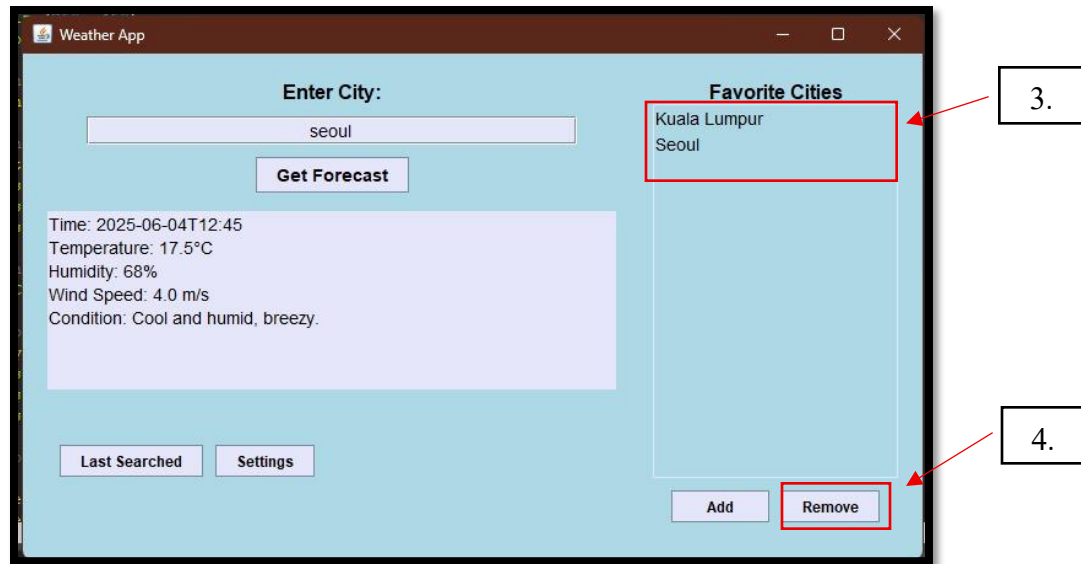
Weather App

Enter City:

seoul

Get Forecast

Time: 2025-06-04T12:45
Temperature: 17.5°C
Humidity: 68%
Wind Speed: 4.0 m/s
Condition: Cool and humid, breezy.

Last Searched

Settings

Favorite Cities

Kuala Lumpur
Seoul

Add

Remove

3.

4.